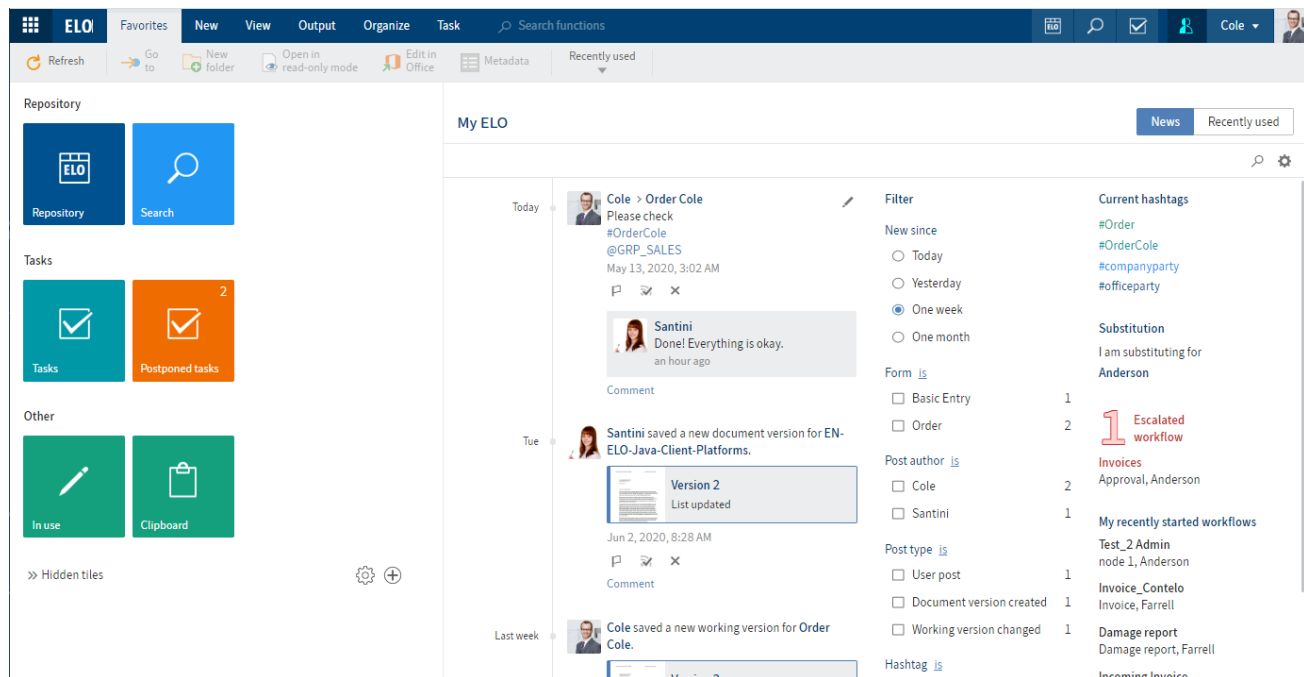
ELO Favorites New View Output Organize Task Search functions

ELO Cole

Refresh Go to New folder Open in read-only mode Edit in Office Metadata Recently used

Repository

ELO

Repository

Search

Tasks

Tasks

2

Postponed tasks

Other

In use

Clipboard

» Hidden tiles

My ELO

News Recently used

Today

Cole > Order Cole
Please check
#OrderCole
@GRP_SALES
May 13, 2020, 3:02 AM

Santini
Done! Everything is okay.
an hour ago

Comment

Tue

Santini saved a new document version for EN-ELO-Java-Client-Platforms.

Version 2
List updated

Jun 2, 2020, 8:28 AM

Comment

Last week

Cole saved a new working version for Order Cole.

Filter

New since
Today
Yesterday
One week
One month

Form is
Basic Entry 1
Order 2

Post author is
Cole 2
Santini 1

Post type is
User post 1
Document version created 1
Working version changed 1

Hashtag is

Current hashtags
#Order
#OrderCole
#companyparty
#officeparty

Substitution
I am substituting for
Anderson

1 Escalated workflow

Invoices
Approval, Anderson

My recently started workflows
Test_2 Admin
node 1, Anderson

Invoice_Contelo
Invoice, Farrell

Damage report
Damage report, Farrell

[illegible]